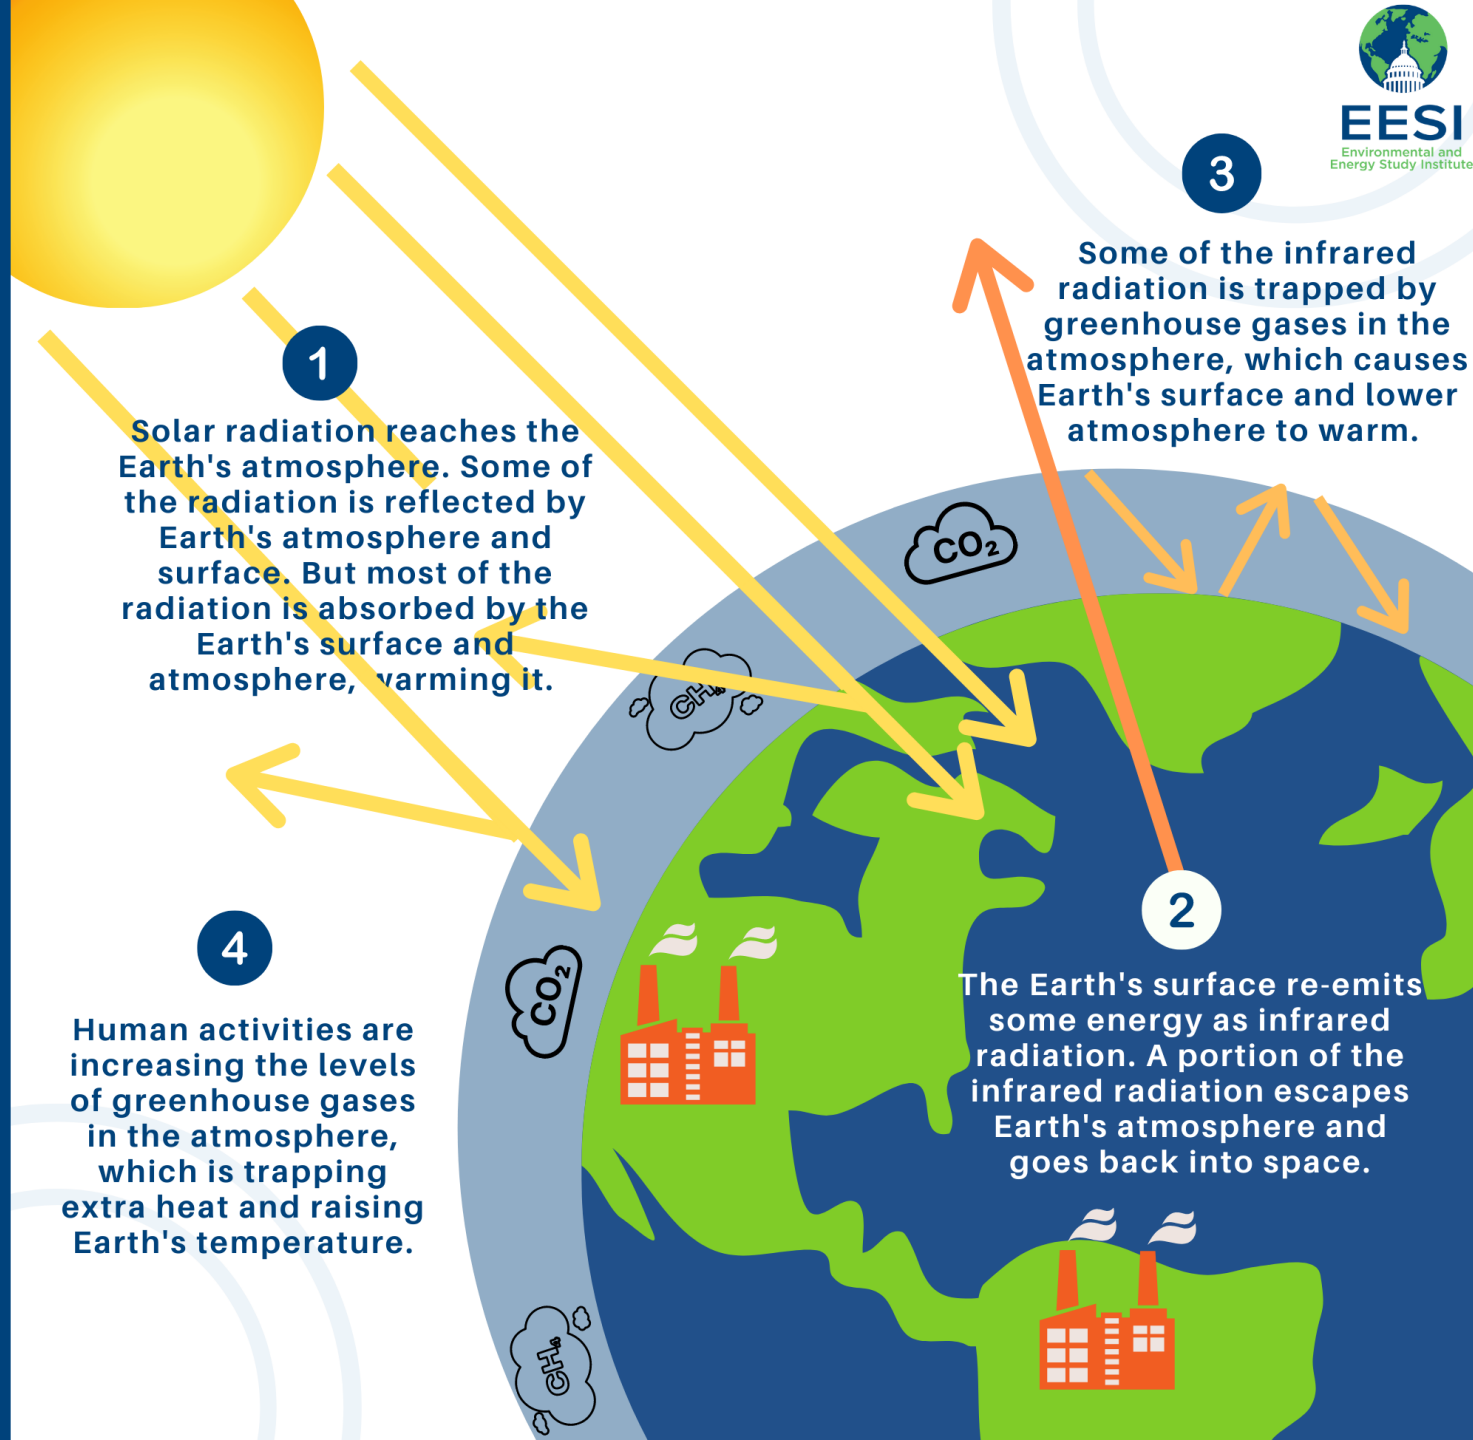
EESI
Environmental and Energy Study Institute

3

Some of the infrared radiation is trapped by greenhouse gases in the atmosphere, which causes Earth's surface and lower atmosphere to warm.

1

Solar radiation reaches the Earth's atmosphere. Some of the radiation is reflected by Earth's atmosphere and surface. But most of the radiation is absorbed by the Earth's surface and atmosphere, warming it.

$CO_2$

$CH_4$

2

The Earth's surface re-emits some energy as infrared radiation. A portion of the infrared radiation escapes Earth's atmosphere and goes back into space.

4

Human activities are increasing the levels of greenhouse gases in the atmosphere, which is trapping extra heat and raising Earth's temperature.

$CO_2$

$CH_4$